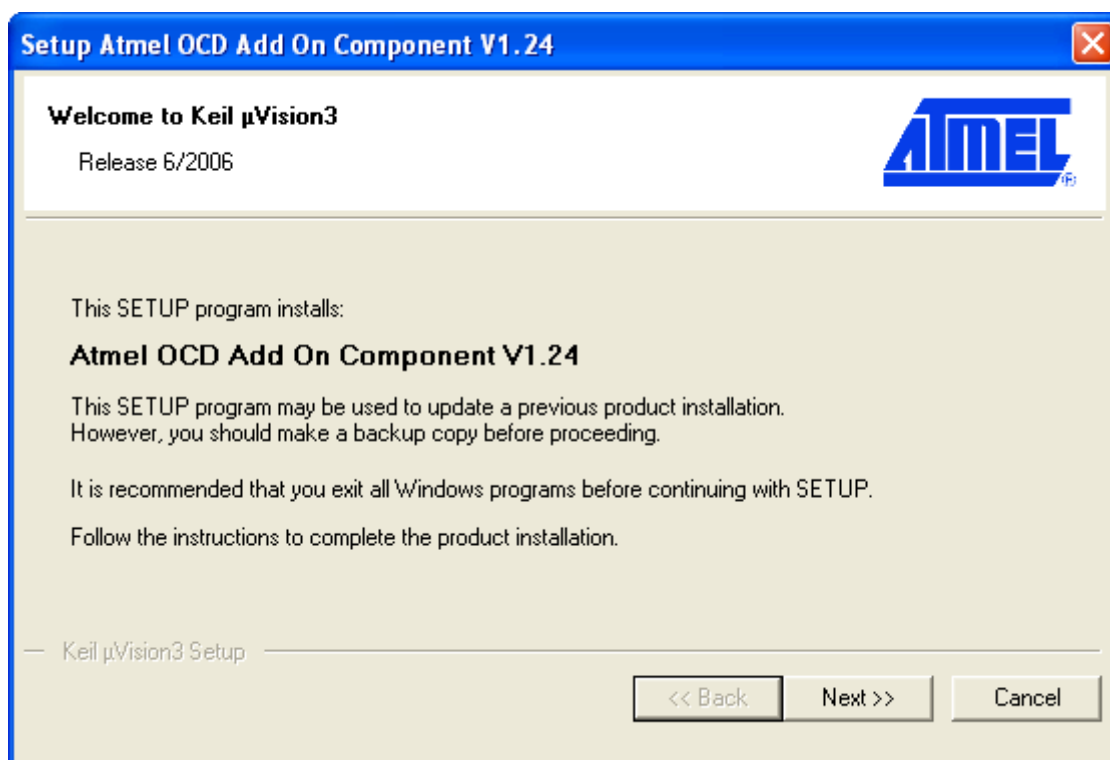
Setup Atmel OCD Add On Component V1.24

Welcome to Keil µVision3

Release 6/2006

ATMEL

This SETUP program installs:

Atmel OCD Add On Component V1.24

This SETUP program may be used to update a previous product installation. However, you should make a backup copy before proceeding.

It is recommended that you exit all Windows programs before continuing with SETUP.

Follow the instructions to complete the product installation.

Keil µVision3 Setup

<< Back

Next >>

Cancel